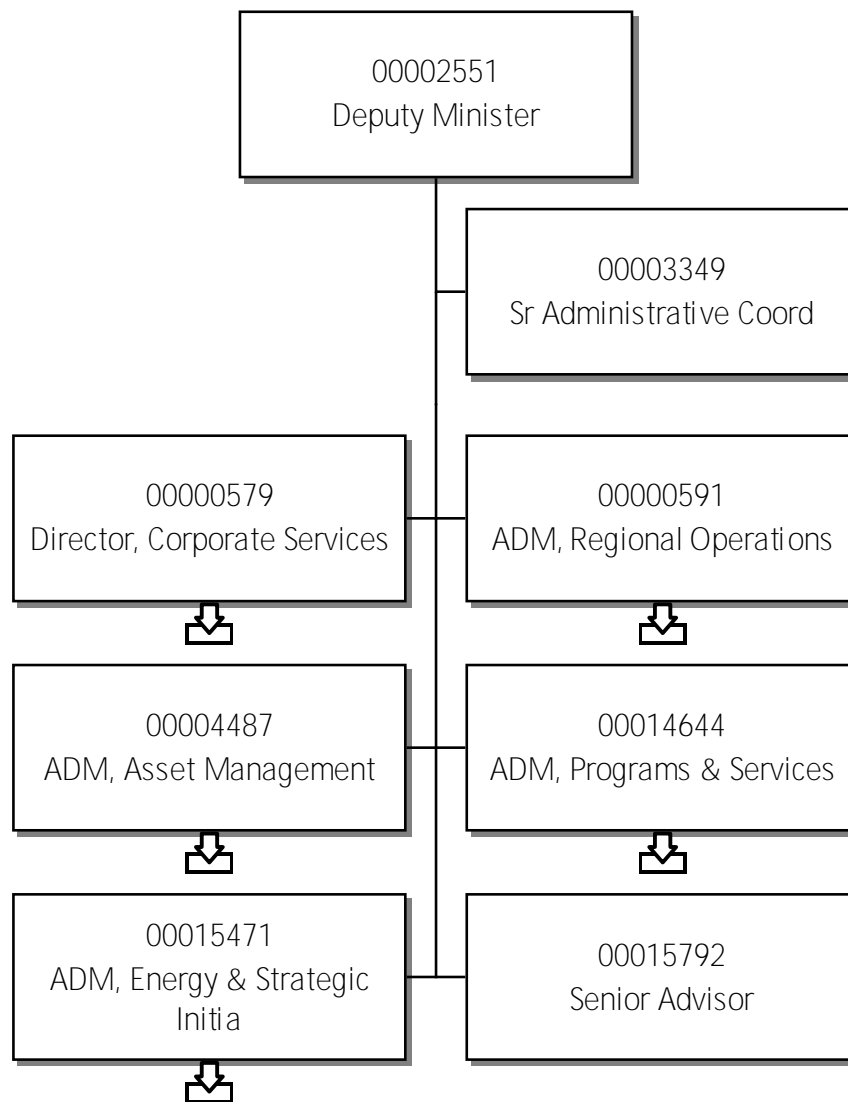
00002551
Deputy Minister

00003349
Sr Administrative Coord

00000579
Director, Corporate Services

00000591
ADM, Regional Operations

00004487
ADM, Asset Management

00014644
ADM, Programs & Services

00015471
ADM, Energy & Strategic Initia

00015792
Senior Advisor